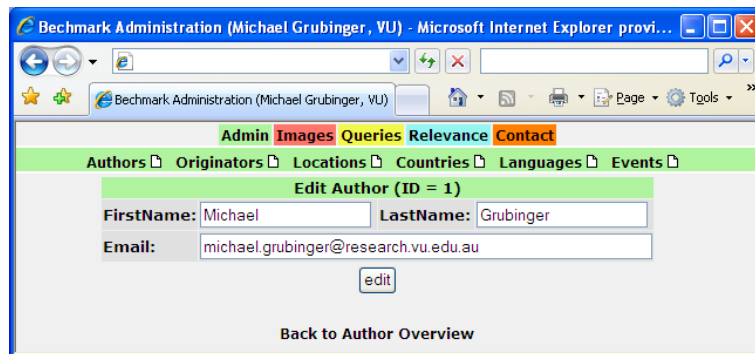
Bechmark Administration (Michael Grubinger, VU) - Microsoft Internet Explorer provi...

Bechmark Administration (Michael Grubinger, VU)

Page Tools

Admin Images Queries Relevance Contact

Authors Originators Locations Countries Languages Events

Edit Author (ID = 1)

| FirstName: | Michael | LastName: | Grubinger |
|---|---|---|---|
| Email: | michael.grubinger@research.vu.edu.au | | |

edit

Back to Author Overview